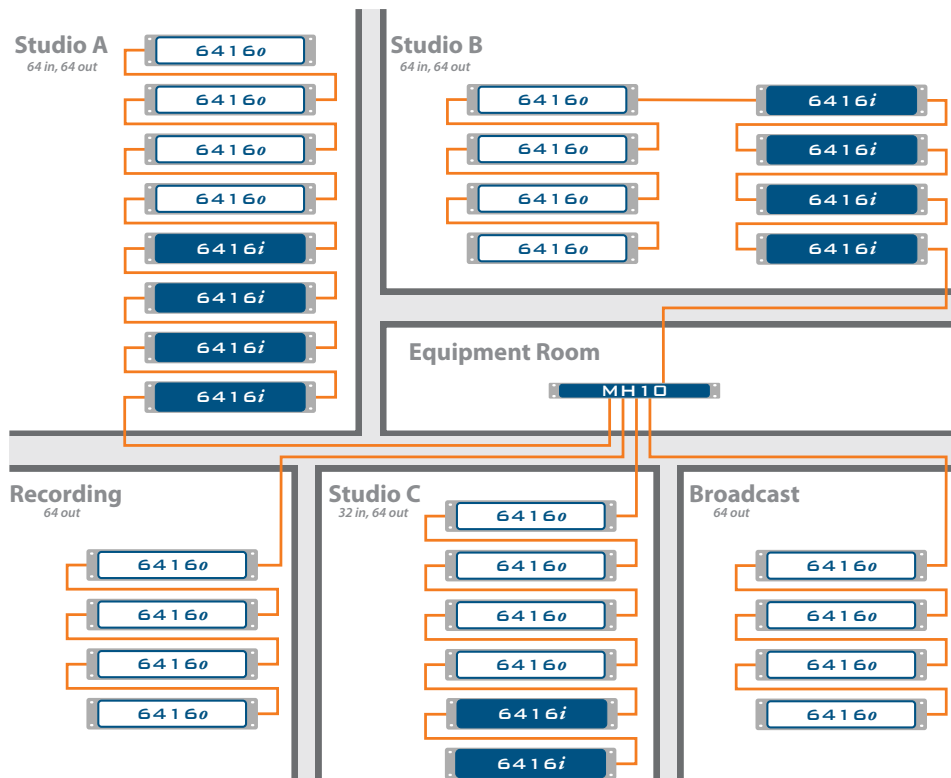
Studio A
64 in, 64 out

6416o

6416o

6416o

6416o

6416i

6416i

6416i

6416i

Studio B
64 in, 64 out

6416o

6416o

6416o

6416o

6416i

6416i

6416i

6416i

Equipment Room

MH10

Recording
64 out

6416o

6416o

6416o

6416o

Studio C
32 in, 64 out

6416o

6416o

6416o

6416o

6416i

6416i

Broadcast
64 out

6416o

6416o

6416o

6416o